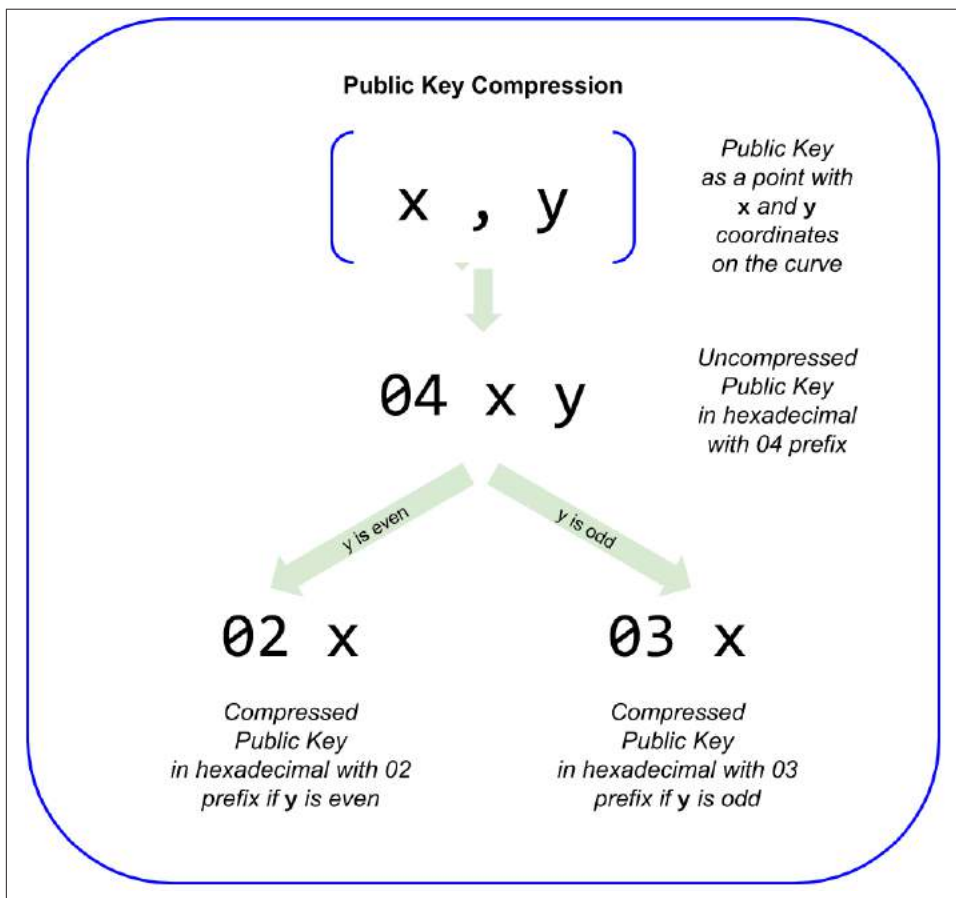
Public Key Compression

x , y

Public Key as a point with **x** and **y** coordinates on the curve

04 x y

Uncompressed Public Key in hexadecimal with 04 prefix

y is even

y is odd

02 x

Compressed Public Key in hexadecimal with 02 prefix if **y** is even

03 x

Compressed Public Key in hexadecimal with 03 prefix if **y** is odd